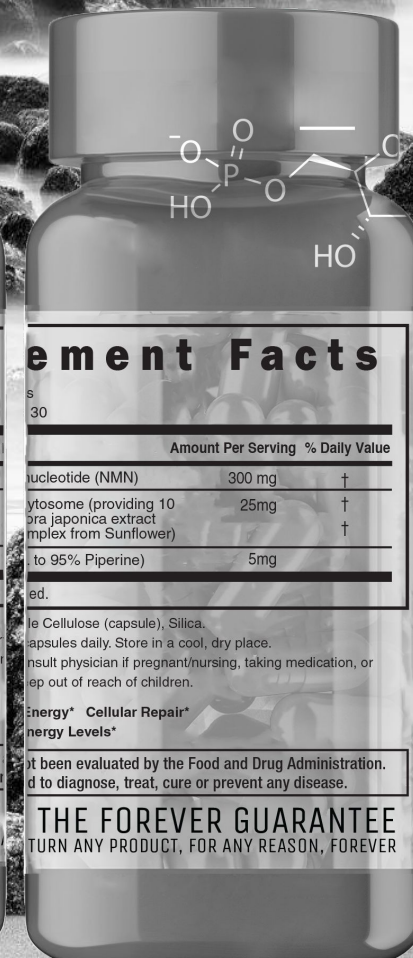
$^{-}O-\overset{O}{\underset{HO}{P}}-O$

HO

ement Facts

s
30

| | Amount Per Serving | % Daily Value |
|---|---|---|
| ucleotide (NMN) | 300 mg | † |
| ytosome (providing 10 ora japonica extract mplex from Sunflower) | 25mg | † † |
| to 95% Piperine) | 5mg | |

ed.

le Cellulose (capsule), Silica.
apsules daily. Store in a cool, dry place.
nsult physician if pregnant/nursing, taking medication, or
ep out of reach of children.

Energy* Cellular Repair*
nergy Levels*

ot been evaluated by the Food and Drug Administration.
d to diagnose, treat, cure or prevent any disease.

THE FOREVER GUARANTEE
TURN ANY PRODUCT, FOR ANY REASON, FOREVER